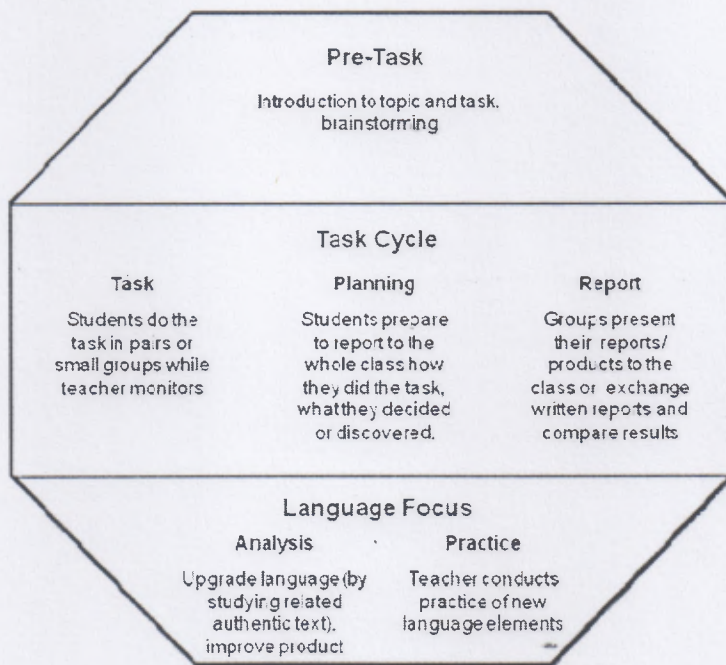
Pre-Task

Introduction to topic and task, brainstorming

Task Cycle

Task

Students do the task in pairs or small groups while teacher monitors

Planning

Students prepare to report to the whole class how they did the task, what they decided or discovered.

Report

Groups present their reports/ products to the class or exchange written reports and compare results

Language Focus

Analysis

Upgrade language (by studying related authentic text), improve product

Practice

Teacher conducts practice of new language elements